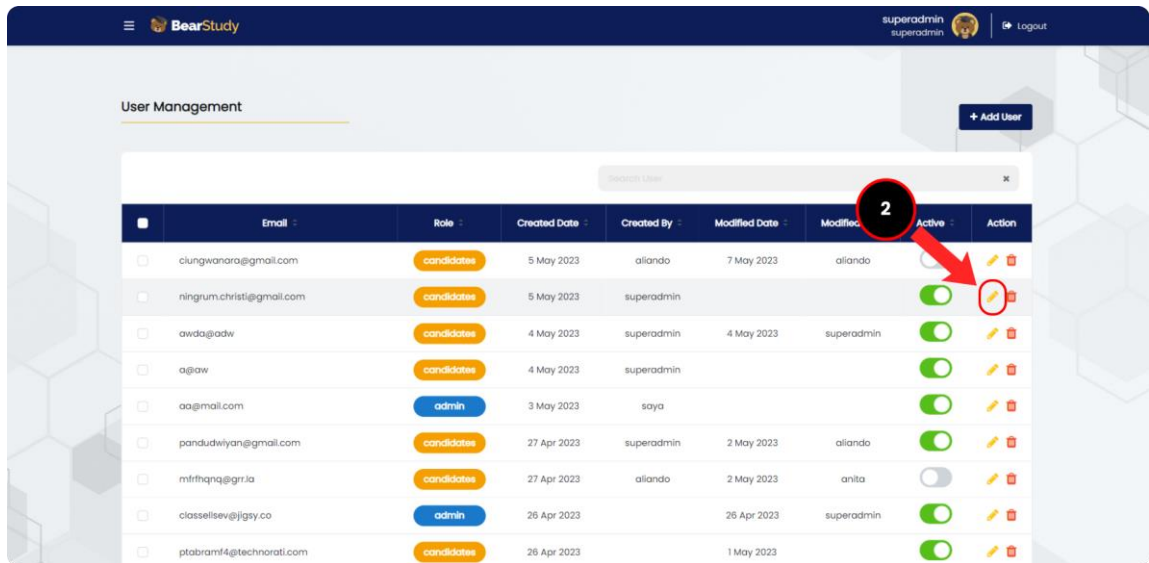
BearStudy

superadmin
superadmin

Logout

User Management

+ Add User

Search User

2

| Email | Role | Created Date | Created By | Modified Date | Modified | Active | Action |
|---|---|---|---|---|---|---|---|
| ciungwanara@gmail.com | candidates | 5 May 2023 | aliando | 7 May 2023 | aliando | | |
| ningrum.christi@gmail.com | candidates | 5 May 2023 | superadmin | | | | |
| awda@adw | candidates | 4 May 2023 | superadmin | 4 May 2023 | superadmin | | |
| a@aw | candidates | 4 May 2023 | superadmin | | | | |
| aa@mail.com | admin | 3 May 2023 | saya | | | | |
| pandudwiyan@gmail.com | candidates | 27 Apr 2023 | superadmin | 2 May 2023 | aliando | | |
| mfrfhqnq@grr.la | candidates | 27 Apr 2023 | aliando | 2 May 2023 | anita | | |
| classellsev@jigsy.co | admin | 26 Apr 2023 | | 26 Apr 2023 | superadmin | | |
| ptabramf4@technorati.com | candidates | 26 Apr 2023 | | 1 May 2023 | | | |